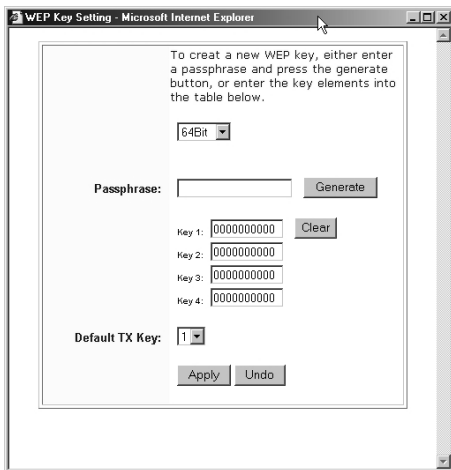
WEP Key Setting - Microsoft Internet Explorer

To creat a new WEP key, either enter a passphrase and press the generate button, or enter the key elements into the table below.

64Bit

Passphrase:

Generate

Key 1: 0000000000

Clear

Key 2: 0000000000

Key 3: 0000000000

Key 4: 0000000000

Default TX Key: 1

Apply

Undo